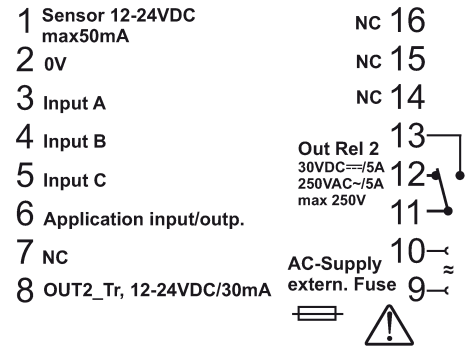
1 Sensor 12-24VDC max50mA
2 0V
3 Input A
4 Input B
5 Input C
6 Application input/outp.
7 NC
8 OUT2_Tr, 12-24VDC/30mA

NC 16
NC 15
NC 14
Out Rel 2
30VDC⎓/5A
250VAC~/5A
max 250V
13
12
11
AC-Supply
extern. Fuse
10
≈
9